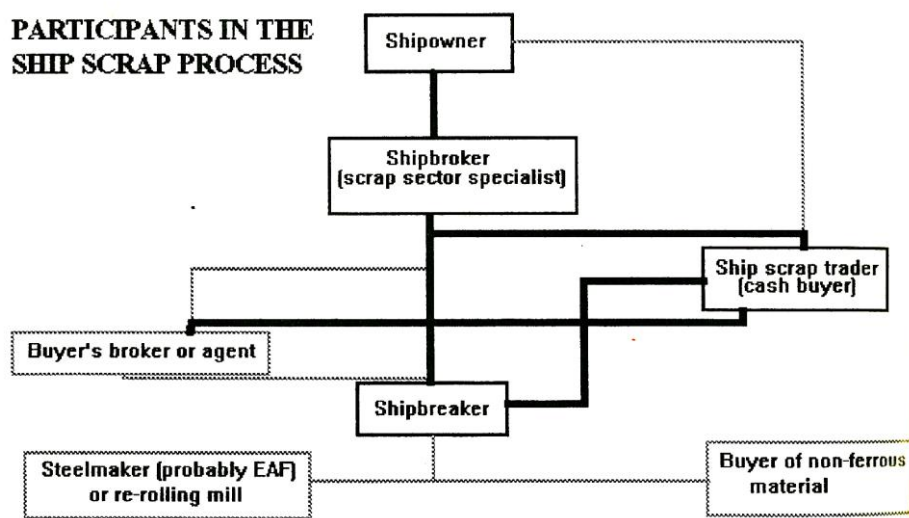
PARTICIPANTS IN THE SHIP SCRAP PROCESS

Shipowner

Shipbroker (scrap sector specialist)

Ship scrap trader (cash buyer)

Buyer's broker or agent

Shipbreaker

Steelmaker (probably EAF) or re-rolling mill

Buyer of non-ferrous material